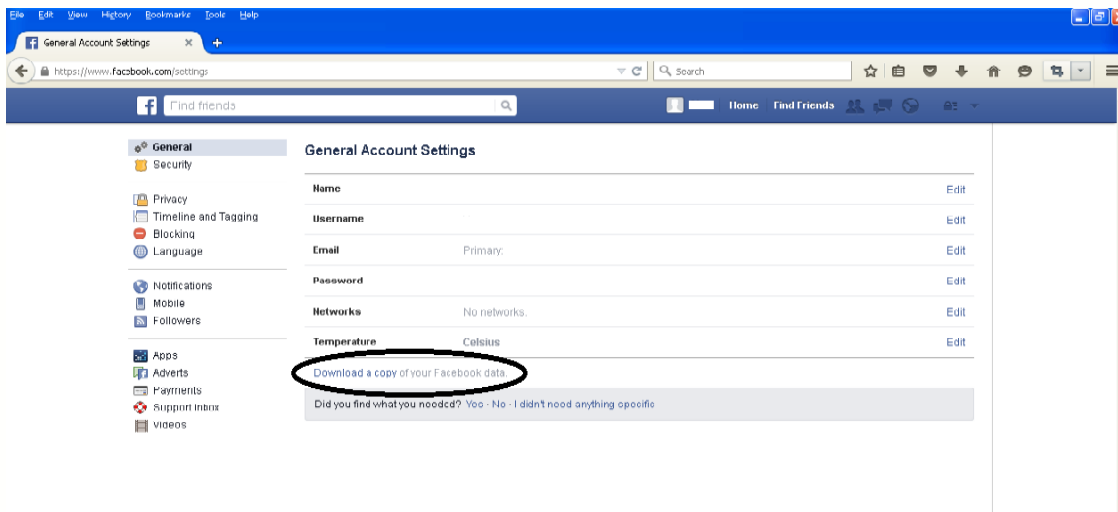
File Edit View History Bookmarks Tools Help

General Account Settings

https://www.facebook.com/settings

Search

Find friends

Home Find Friends

General
Security

Privacy
Timeline and Tagging
Blocking
Language

Notifications
Mobile
Followers

Apps
Adverts
Payments
Support Inbox
Videos

General Account Settings

| | | |
|---|---|---|
| Name | | Edit |
| Username | | Edit |
| Email | Primary: | Edit |
| Password | | Edit |
| Networks | No networks. | Edit |
| Temperature | Celsius | Edit |

Download a copy of your Facebook data.

Did you find what you needed? Yes · No · I didn't need anything specific